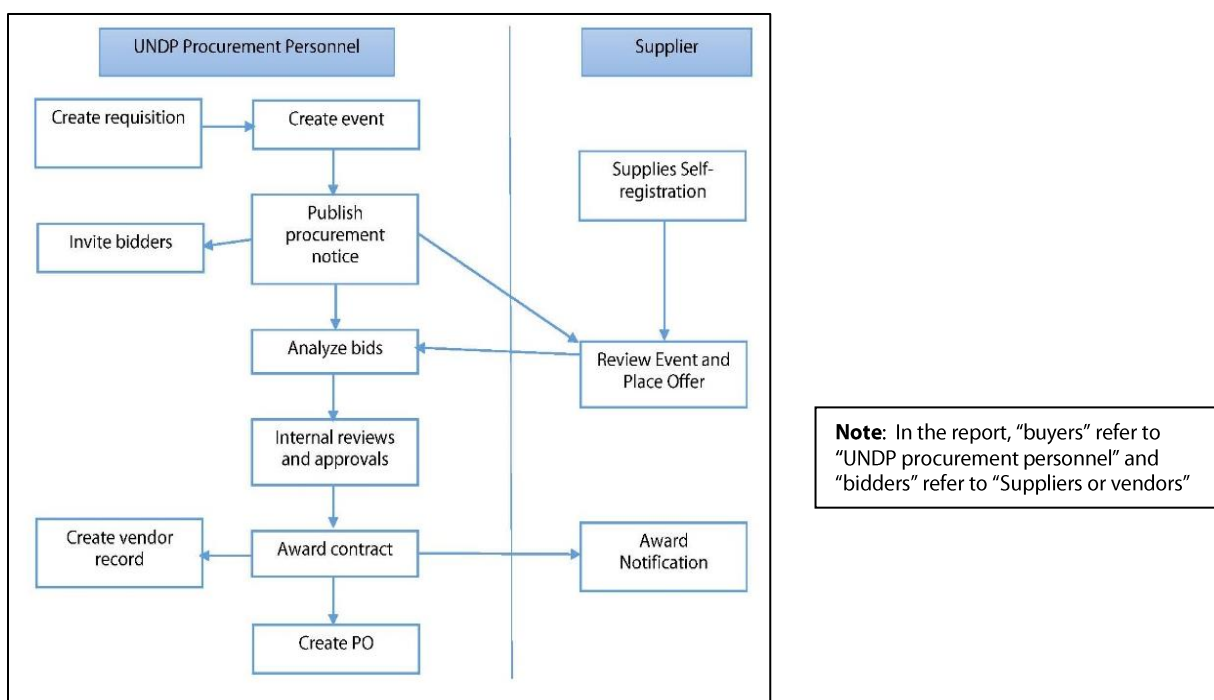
UNDP Procurement Personnel

Supplier

Create requisition

Create event

Supplies Self-registration

Publish procurement notice

Invite bidders

Analyze bids

Review Event and Place Offer

Internal reviews and approvals

Create vendor record

Award contract

Award Notification

Create PO

**Note**: In the report, "buyers" refer to "UNDP procurement personnel" and "bidders" refer to "Suppliers or vendors"